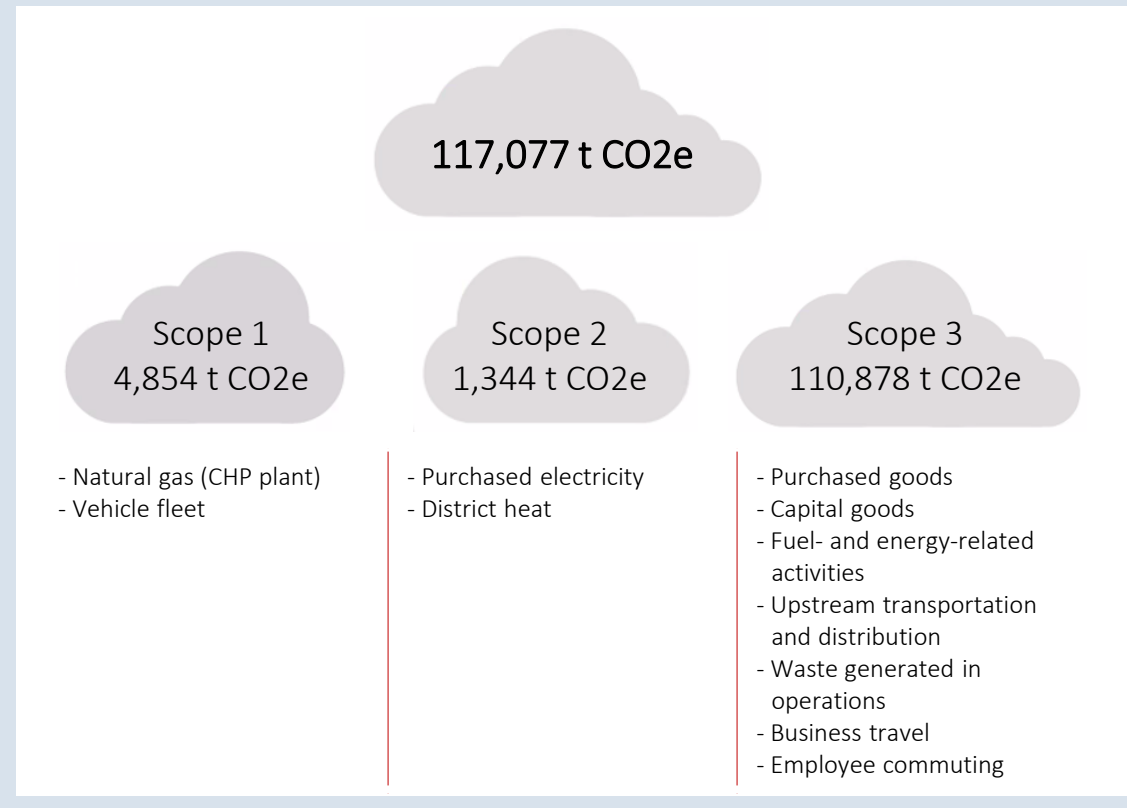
117,077 t CO2e

Scope 1
4,854 t CO2e

Scope 2
1,344 t CO2e

Scope 3
110,878 t CO2e

- Natural gas (CHP plant)
- Vehicle fleet

- Purchased electricity
- District heat

- Purchased goods
- Capital goods
- Fuel- and energy-related activities
- Upstream transportation and distribution
- Waste generated in operations
- Business travel
- Employee commuting